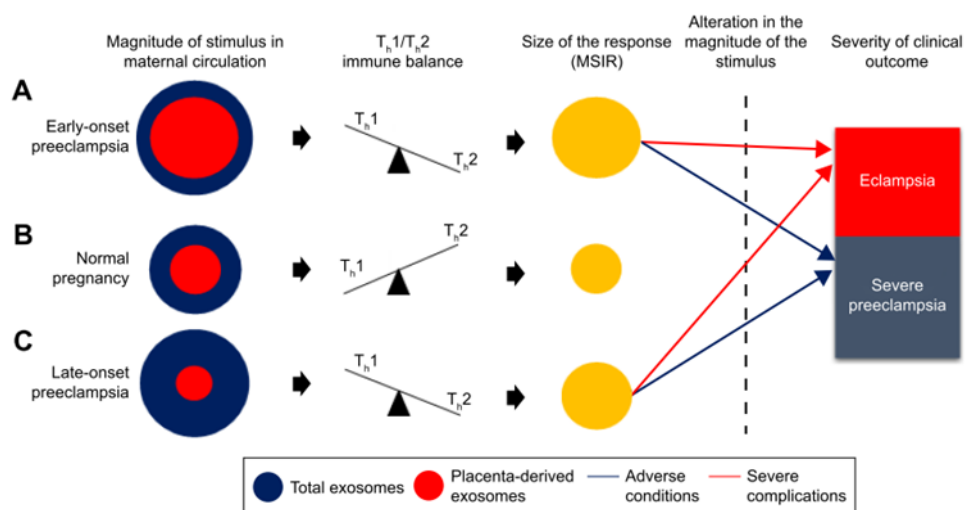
Magnitude of stimulus in maternal circulation

$T_h1/T_h2$ immune balance

Size of the response (MSIR)

Alteration in the magnitude of the stimulus

Severity of clinical outcome

A

Early-onset preeclampsia

$T_h1$

$T_h2$

B

Normal pregnancy

$T_h2$

$T_h1$

C

Late-onset preeclampsia

$T_h1$

$T_h2$

Eclampsia

Severe preeclampsia

Total exosomes

Placenta-derived exosomes

Adverse conditions

Severe complications